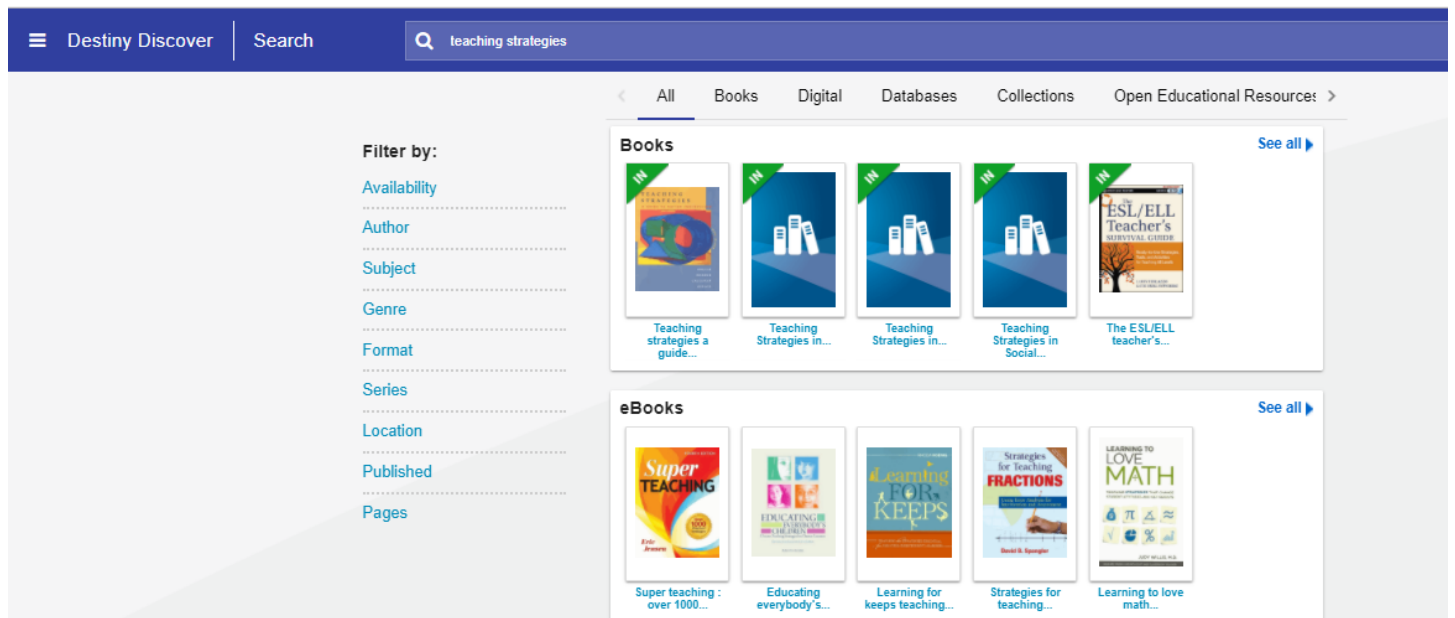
Destiny Discover | Search

teaching strategies

All | Books | Digital | Databases | Collections | Open Educational Resources

Filter by:

Availability

Author

Subject

Genre

Format

Series

Location

Published

Pages

Books

See all

IN

TEACHING STRATEGIES

Teaching strategies a guide...

IN

Teaching Strategies in...

IN

Teaching Strategies in...

IN

Teaching Strategies in Social...

IN

The ESL/ELL Teacher's SURVIVAL GUIDE

The ESL/ELL teacher's...

eBooks

See all

Super TEACHING

Eric Jensen

Super teaching : over 1000...

EDUCATING EVERYBODY'S CHILDREN

Educating everybody's...

Learning FOR KEEPS

Learning for keeps teaching...

Strategies for Teaching FRACTIONS

David B. Spangler

Strategies for teaching...

LEARNING TO LOVE MATH

Learning to love math...